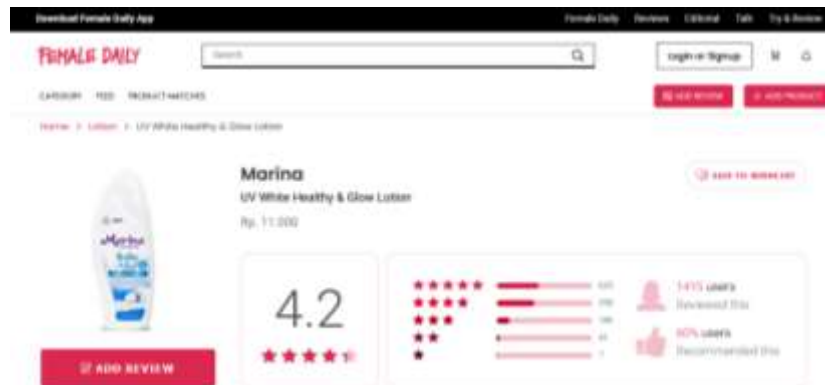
Download Female Daily App

Female Daily Reviews Editorial Talk Try & Review

FEMALE DAILY

Search

Login or Signup

CATEGORY FEED PRODUCT MATCHES

ADD REVIEW + ADD PRODUCT

Home > Lotion > UV White Healthy & Glow Lotion

Marina

UV White Healthy & Glow Lotion

Rp. 11.000

ADD TO WISHLIST

4.2

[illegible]
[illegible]
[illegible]
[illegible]
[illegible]

1415 users
Reviewed this

80% users
Recommended this

ADD REVIEW